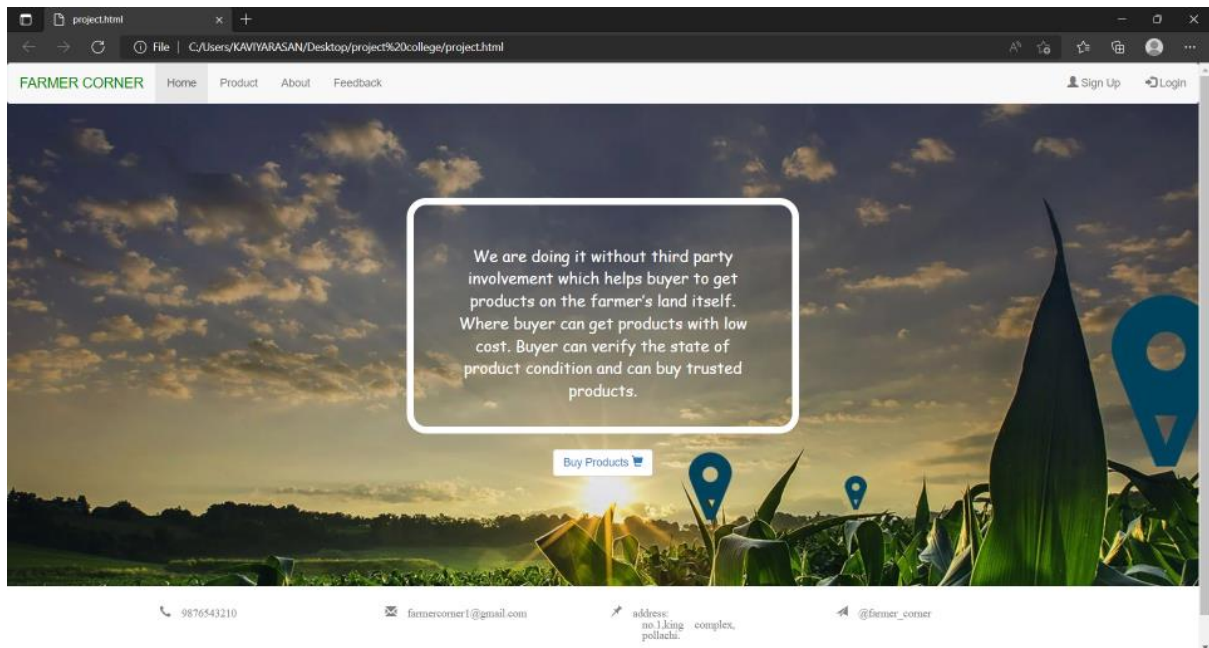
project.html

File | C:/Users/KAVIYARASAN/Desktop/project%20college/project.html

FARMER CORNER Home Product About Feedback Sign Up Login

We are doing it without third party involvement which helps buyer to get products on the farmer's land itself. Where buyer can get products with low cost. Buyer can verify the state of product condition and can buy trusted products.

Buy Products

9876543210

farmercorner1@gmail.com

address: no.1,king complex, pollachi.

@farmer_corner